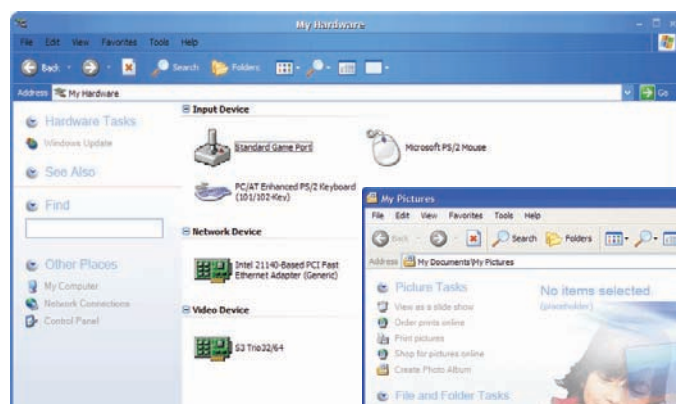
My Hardware

File Edit View Favorites Tools Help

Back Search Folders

Address My Hardware

Go

Hardware Tasks

Windows Update

See Also

Find

Other Places

My Computer

Network Connections

Control Panel

Input Device

Standard Game Port

Microsoft PS/2 Mouse

PC/AT Enhanced PS/2 Keyboard (101/102-Key)

Network Device

Intel 21140-Based PCI Fast Ethernet Adapter (Generic)

Video Device

S3 Trio32/64

My Pictures

File Edit View Favorites Tools Help

Back Search Folders

Address My Documents\My Pictures

Picture Tasks

View as a slide show

Order prints online

Print pictures

Shop for pictures online

Create Photo Album

File and Folder Tasks

No items selected

(placeholder)